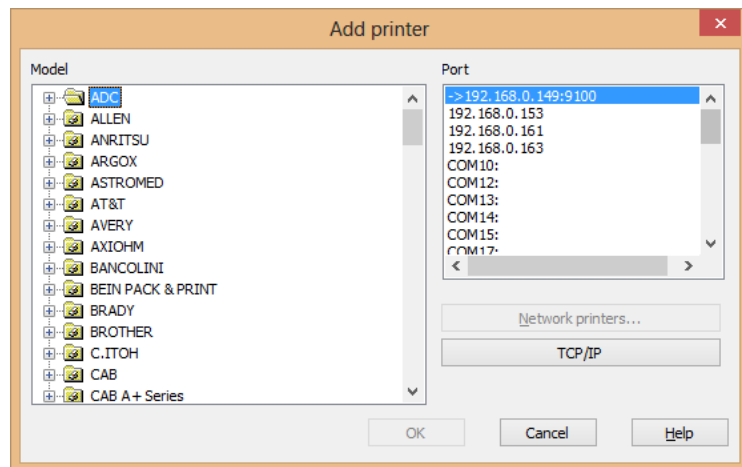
Add printer

Model

ADC
ALLEN
ANRITSU
ARGOX
ASTROMED
AT&T
AVERY
AXIOHM
BANCOLINI
BEIN PACK & PRINT
BRADY
BROTHER
C.ITOH
CAB
CAB A+ Series

Port

->192.168.0.149:9100
192.168.0.153
192.168.0.161
192.168.0.163
COM10:
COM12:
COM13:
COM14:
COM15:
COM17:

Network printers...
TCP/IP

OK
Cancel
Help